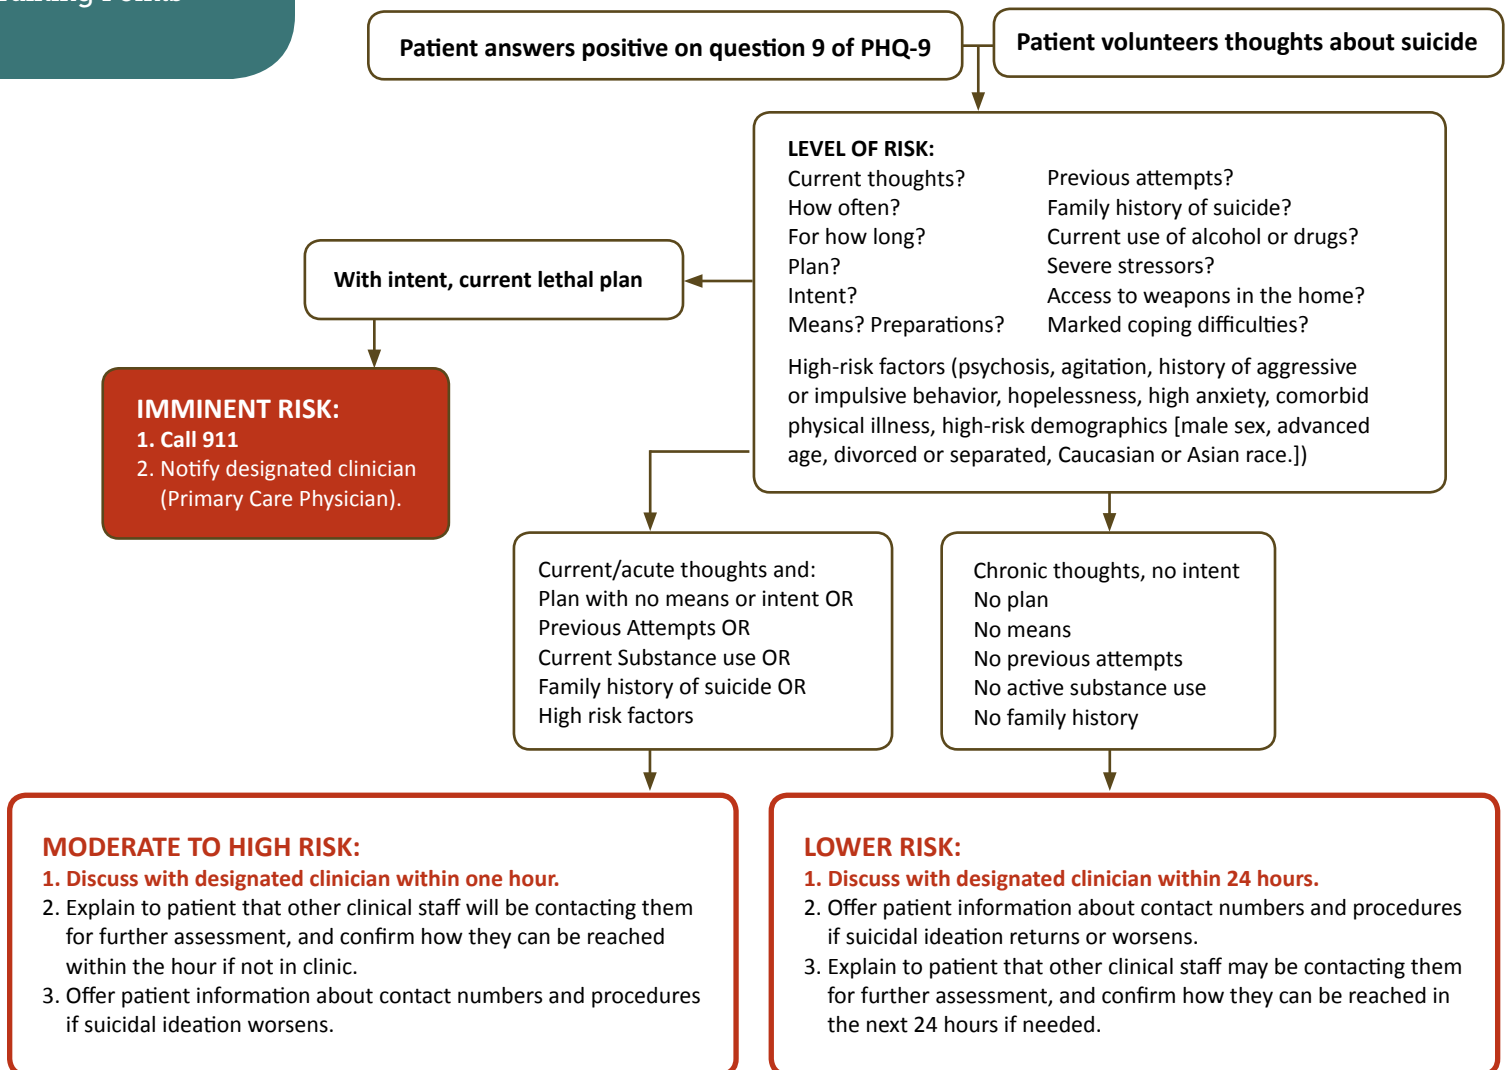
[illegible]

Patient answers positive on question 9 of PHQ-9

Patient volunteers thoughts about suicide

LEVEL OF RISK:
Current thoughts?
How often?
For how long?
Plan?
Intent?
Means? Preparations?

Previous attempts?
Family history of suicide?
Current use of alcohol or drugs?
Severe stressors?
Access to weapons in the home?
Marked coping difficulties?

High-risk factors (psychosis, agitation, history of aggressive or impulsive behavior, hopelessness, high anxiety, comorbid physical illness, high-risk demographics [male sex, advanced age, divorced or separated, Caucasian or Asian race.])

With intent, current lethal plan

IMMINENT RISK:
1. Call 911
2. Notify designated clinician (Primary Care Physician).

Current/acute thoughts and:
Plan with no means or intent OR
Previous Attempts OR
Current Substance use OR
Family history of suicide OR
High risk factors

Chronic thoughts, no intent
No plan
No means
No previous attempts
No active substance use
No family history

MODERATE TO HIGH RISK:
1. Discuss with designated clinician within one hour.
2. Explain to patient that other clinical staff will be contacting them for further assessment, and confirm how they can be reached within the hour if not in clinic.
3. Offer patient information about contact numbers and procedures if suicidal ideation worsens.

LOWER RISK:
1. Discuss with designated clinician within 24 hours.
2. Offer patient information about contact numbers and procedures if suicidal ideation returns or worsens.
3. Explain to patient that other clinical staff may be contacting them for further assessment, and confirm how they can be reached in the next 24 hours if needed.